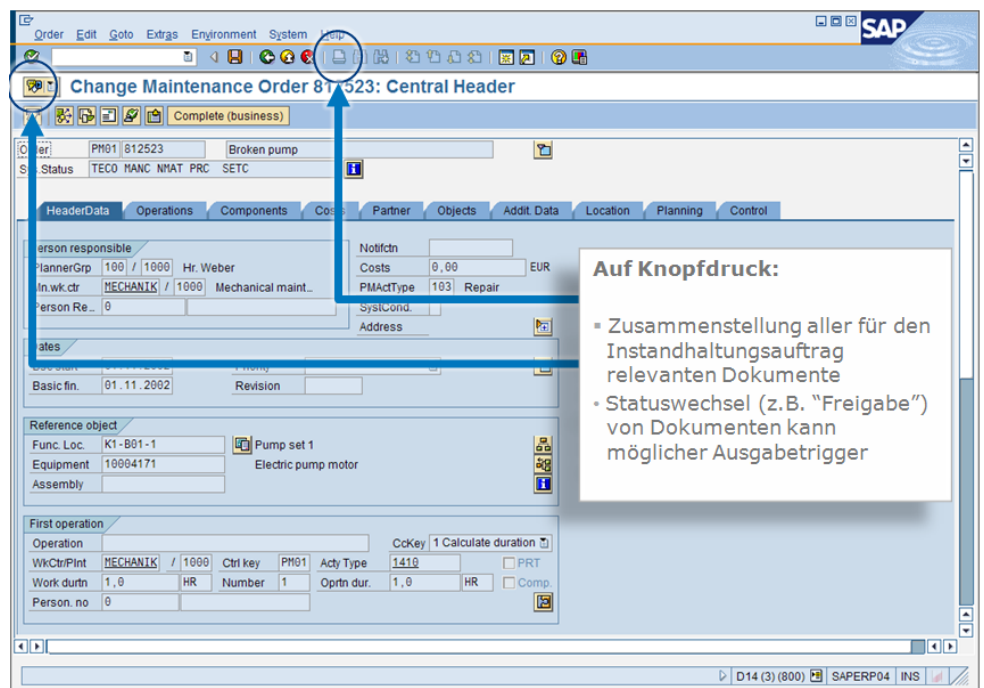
Order Edit Goto Extras Environment System Help

SAP

Change Maintenance Order 81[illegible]523: Central Header

Complete (business)

Order PM01 812523 Broken pump
Sys.Status TECO MANC NMAT PRC SETC

HeaderData Operations Components Costs Partner Objects Addit. Data Location Planning Control

Person responsible
PlannerGrp 100 / 1000 Hr. Weber
Mn.wk.ctr MECHANIK / 1000 Mechanical maint...
Person Re... 0

Notifctn
Costs 0,00 EUR
PMActType 103 Repair
SystCond.
Address

Dates
Bas.start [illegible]
Basic fin. 01.11.2002
Priority
Revision

Reference object
Func. Loc. K1-B01-1 Pump set 1
Equipment 10004171 Electric pump motor
Assembly

First operation
Operation
CcKey 1 Calculate duration
WkCtr/Plnt MECHANIK / 1000 Ctrl key PM01 Acty Type 1410 PRT
Work durtn 1,0 HR Number 1 Oprtn dur. 1,0 HR Comp.
Person. no 0

Auf Knopfdruck:

▪ Zusammenstellung aller für den Instandhaltungsauftrag relevanten Dokumente
▪ Statuswechsel (z.B. "Freigabe") von Dokumenten kann möglicher Ausgabetrigger

D14 (3) (800) SAPERP04 INS